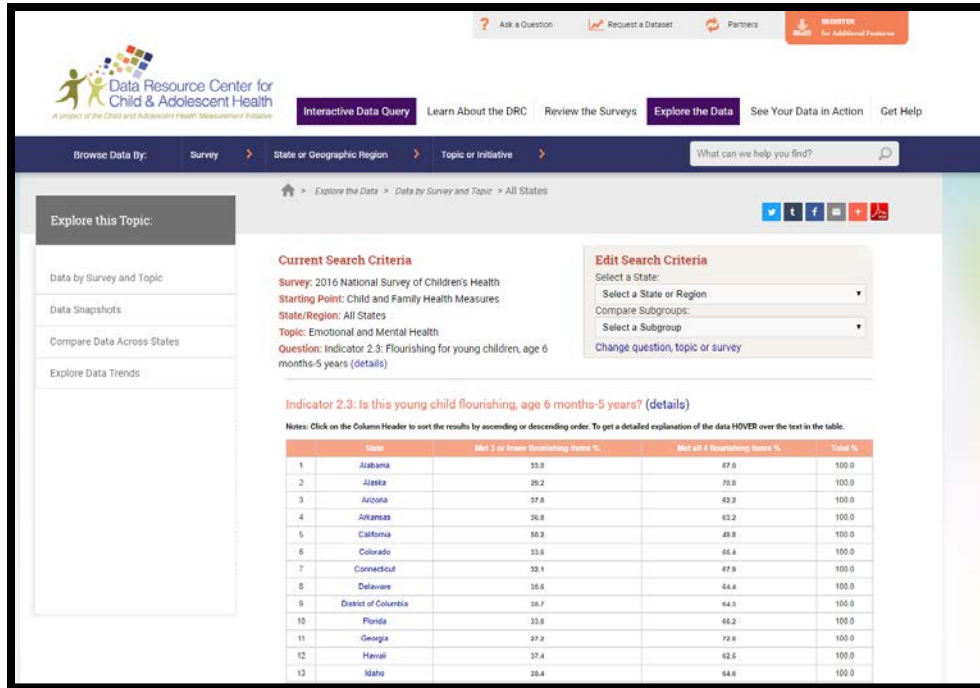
Ask a Question Request a Dataset Partners REGISTER for Additional Features

Data Resource Center for Child & Adolescent Health
A project of the Child and Adolescent Health Measurement Initiative

Interactive Data Query Learn About the DRC Review the Surveys Explore the Data See Your Data in Action Get Help

Browse Data By: Survey State or Geographic Region Topic or Initiative What can we help you find?

> Explore the Data > Data by Survey and Topic > All States

Explore this Topic:

Data by Survey and Topic
Data Snapshots
Compare Data Across States
Explore Data Trends

Current Search Criteria
Survey: 2016 National Survey of Children's Health
Starting Point: Child and Family Health Measures
State/Region: All States
Topic: Emotional and Mental Health
Question: Indicator 2.3: Flourishing for young children, age 6 months-5 years (details)

Edit Search Criteria
Select a State:
Select a State or Region
Compare Subgroups:
Select a Subgroup
Change question, topic or survey

Indicator 2.3: Is this young child flourishing, age 6 months-5 years? (details)

Notes: Click on the Column Header to sort the results by ascending or descending order. To get a detailed explanation of the data HOVER over the text in the table.

| | State | Met 3 or fewer flourishing items % | Met all 4 flourishing items % | Total % |
|---|---|---|---|---|
| 1 | Alabama | 33.0 | 67.0 | 100.0 |
| 2 | Alaska | 29.2 | 70.8 | 100.0 |
| 3 | Arizona | 37.8 | 63.2 | 100.0 |
| 4 | Arkansas | 36.8 | 63.2 | 100.0 |
| 5 | California | 50.3 | 49.8 | 100.0 |
| 6 | Colorado | 33.6 | 66.4 | 100.0 |
| 7 | Connecticut | 32.1 | 67.9 | 100.0 |
| 8 | Delaware | 35.6 | 64.4 | 100.0 |
| 9 | District of Columbia | 35.7 | 64.3 | 100.0 |
| 10 | Florida | 33.8 | 66.2 | 100.0 |
| 11 | Georgia | 27.2 | 72.8 | 100.0 |
| 12 | Hawaii | 37.4 | 62.6 | 100.0 |
| 13 | Idaho | 35.4 | 64.6 | 100.0 |